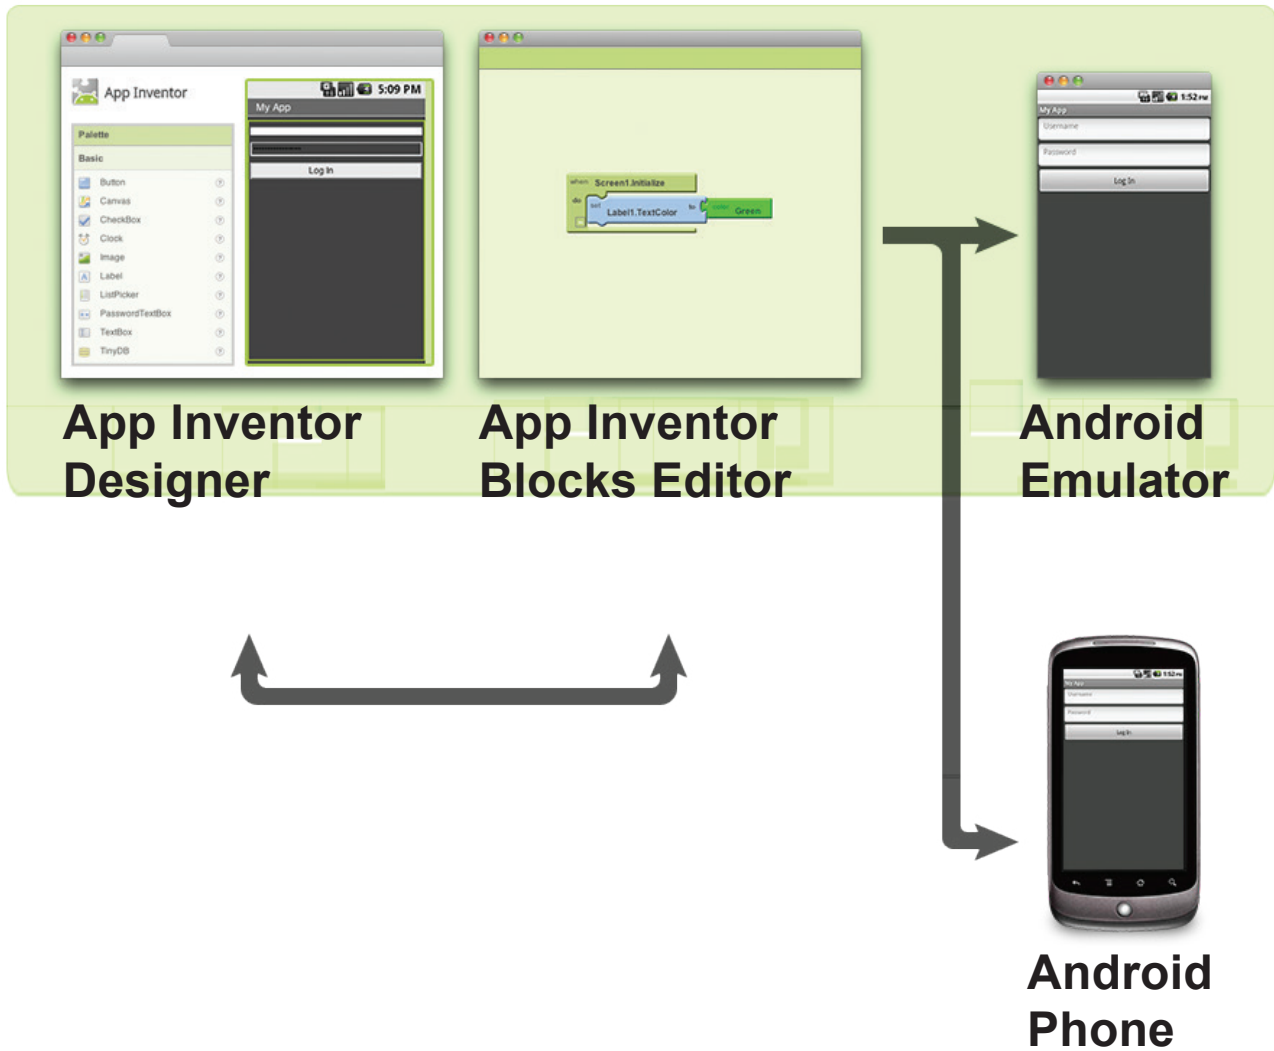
App Inventor

5:09 PM

My App

Log In

Palette

Basic

Button

Canvas

CheckBox

Clock

Image

Label

ListPicker

PasswordTextBox

TextBox

TinyDB

when Screen1.Initialize

do set Label1.TextColor to color Green

1:52 PM

My App

Username

Password

Log In

App Inventor Designer

App Inventor Blocks Editor

Android Emulator

Android Phone